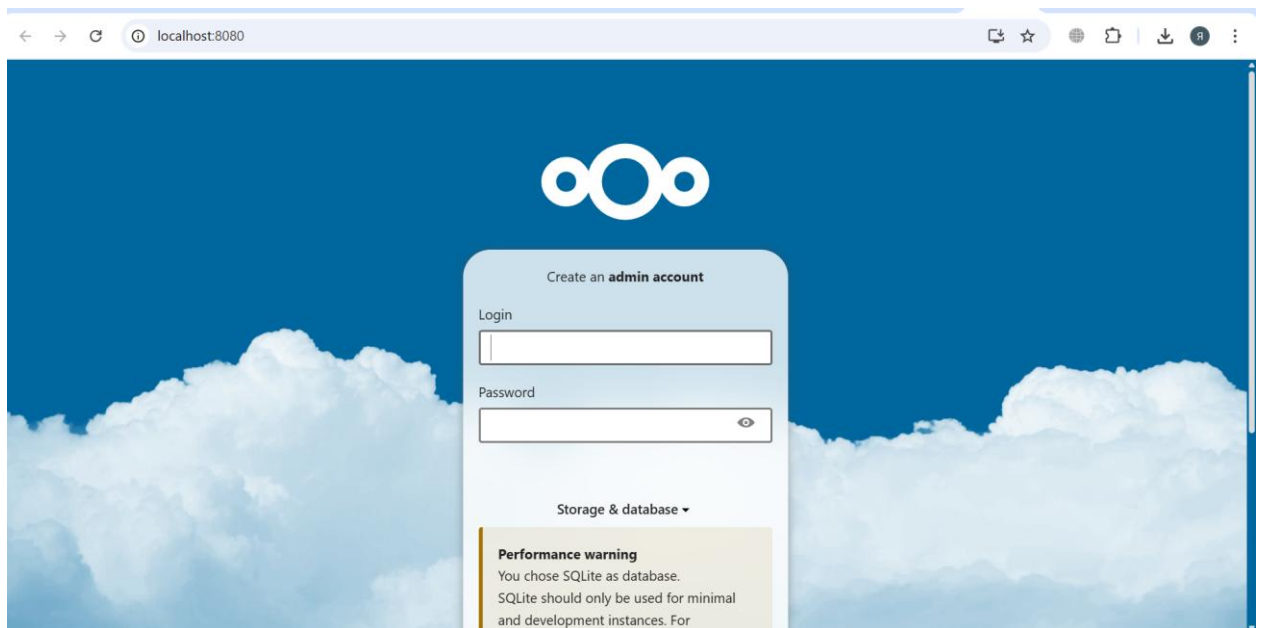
localhost:8080

Я

Create an **admin account**

Login

Password

Storage & database ▾

**Performance warning**
You chose SQLite as database.
SQLite should only be used for minimal and development instances. For